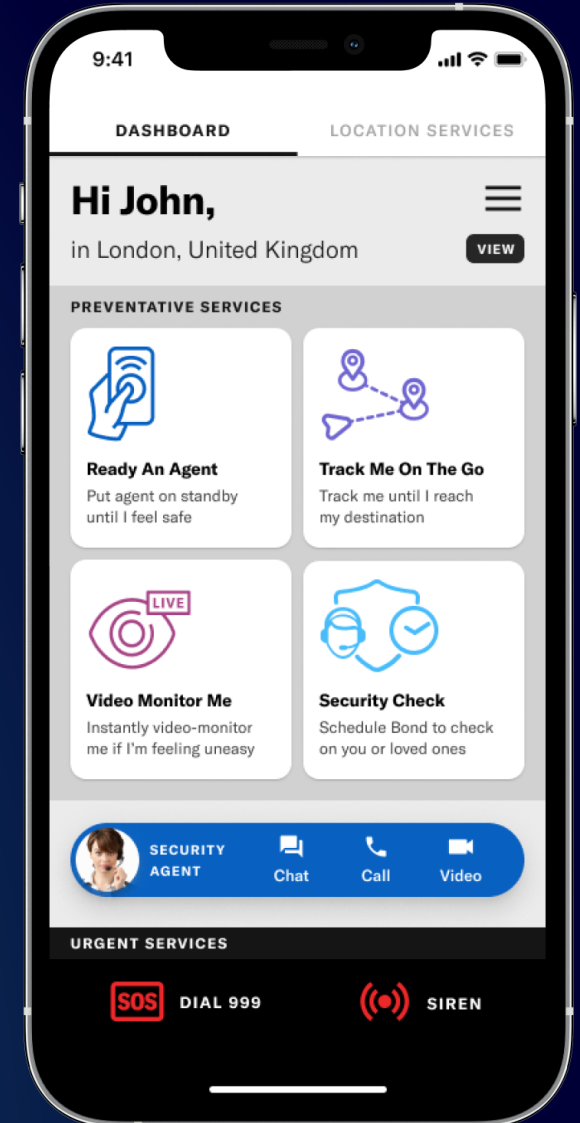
9:41

DASHBOARD

LOCATION SERVICES

Hi John,

in London, United Kingdom

VIEW

PREVENTATIVE SERVICES

Ready An Agent
Put agent on standby until I feel safe

Track Me On The Go
Track me until I reach my destination

LIVE

Video Monitor Me
Instantly video-monitor me if I'm feeling uneasy

Security Check
Schedule Bond to check on you or loved ones

SECURITY AGENT

Chat

Call

Video

URGENT SERVICES

SOS

DIAL 999

SIREN